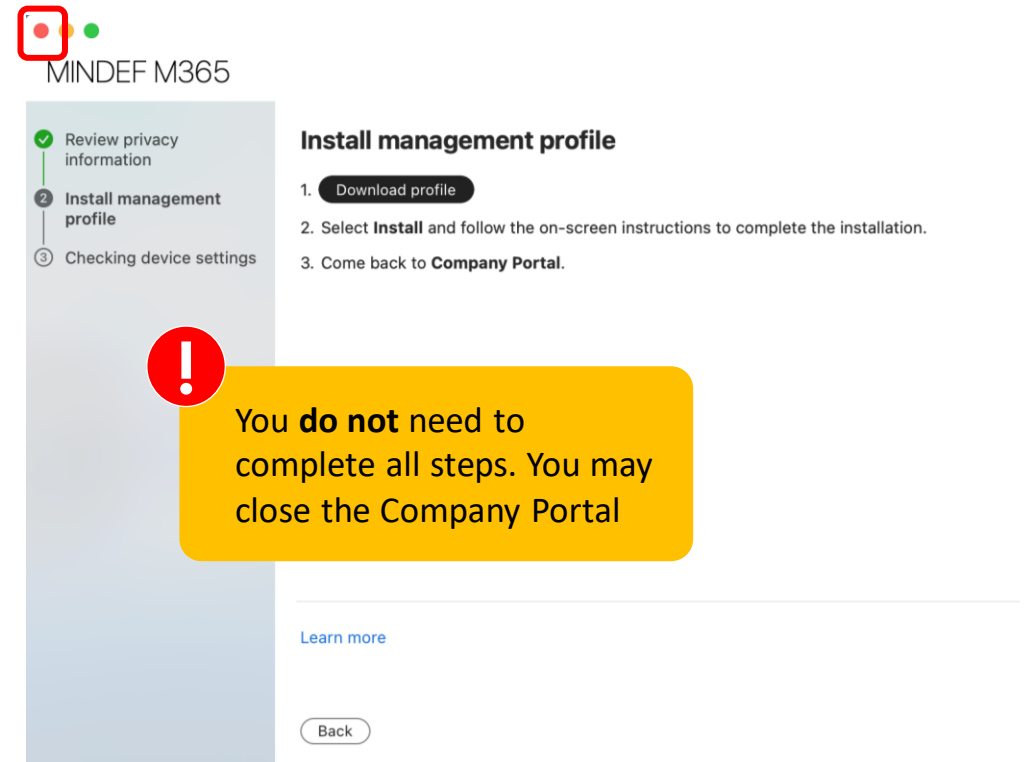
MINDEF M365

Review privacy information

2 Install management profile

3 Checking device settings

Install management profile

1. Download profile

2. Select **Install** and follow the on-screen instructions to complete the installation.

3. Come back to **Company Portal**.

!

You **do not** need to complete all steps. You may close the Company Portal

Learn more

Back